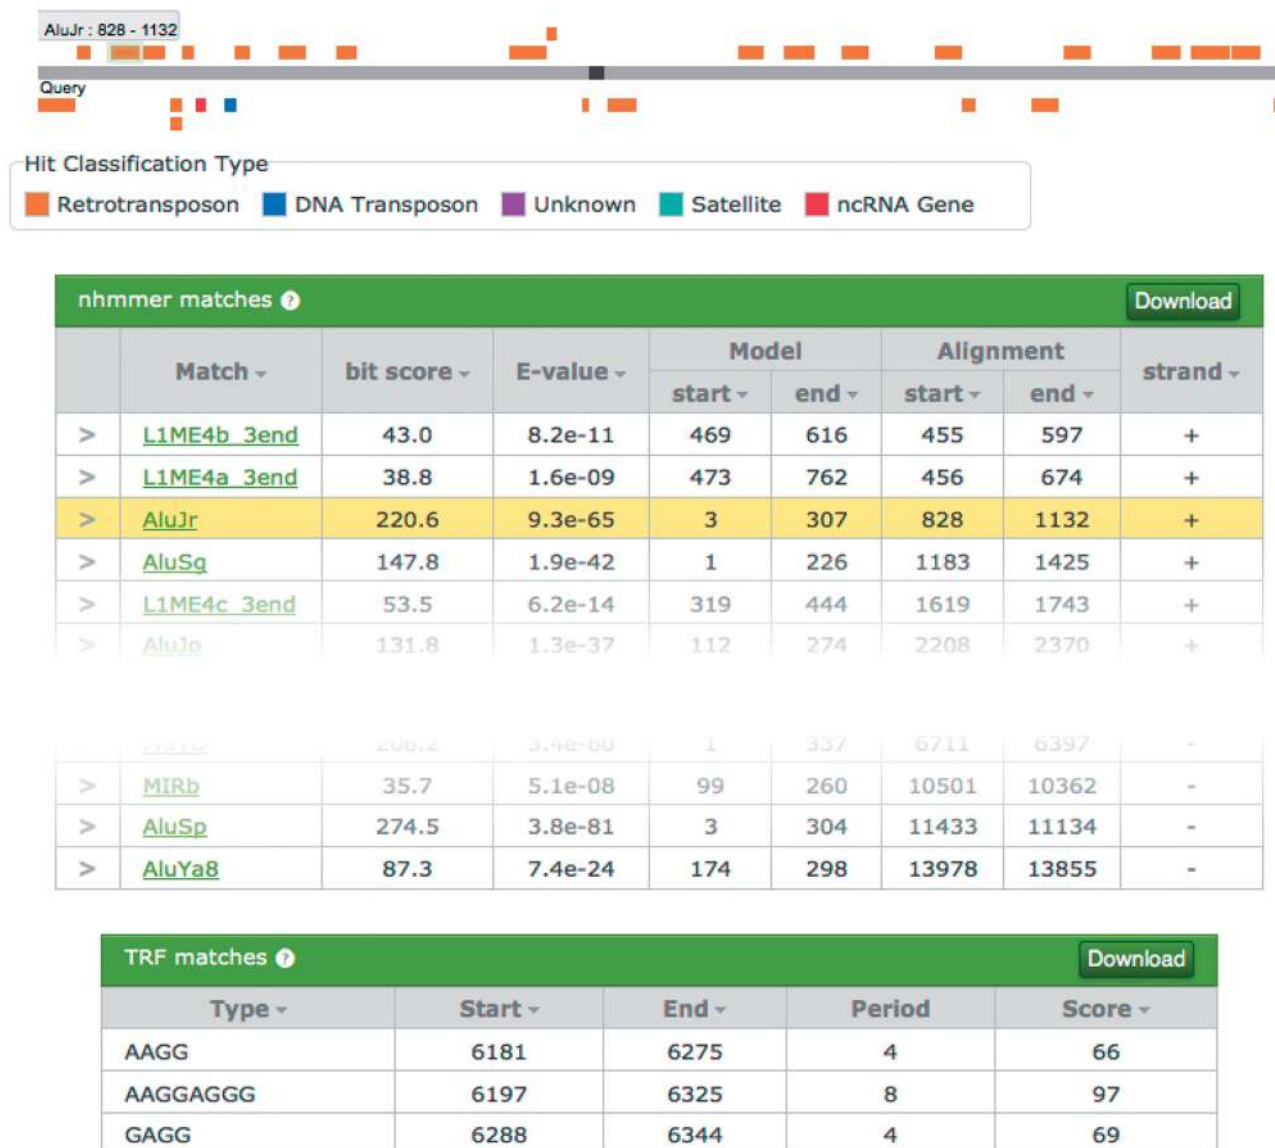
AluJr : 828 - 1132

Query

Hit Classification Type

Retrotransposon DNA Transposon Unknown Satellite ncRNA Gene

nhmmer matches ?

Download

| | Match | bit score | E-value | Model start | Model end | Alignment start | Alignment end | strand |
|---|---|---|---|---|---|---|---|---|
| > | L1ME4b_3end | 43.0 | 8.2e-11 | 469 | 616 | 455 | 597 | + |
| > | L1ME4a_3end | 38.8 | 1.6e-09 | 473 | 762 | 456 | 674 | + |
| > | AluJr | 220.6 | 9.3e-65 | 3 | 307 | 828 | 1132 | + |
| > | AluSg | 147.8 | 1.9e-42 | 1 | 226 | 1183 | 1425 | + |
| > | L1ME4c_3end | 53.5 | 6.2e-14 | 319 | 444 | 1619 | 1743 | + |
| > | AluJo | 131.8 | 1.3e-37 | 112 | 274 | 2208 | 2370 | + |
| > | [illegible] | 208.2 | 3.4e-60 | 1 | 337 | 6711 | 6397 | - |
| > | MIRb | 35.7 | 5.1e-08 | 99 | 260 | 10501 | 10362 | - |
| > | AluSp | 274.5 | 3.8e-81 | 3 | 304 | 11433 | 11134 | - |
| > | AluYa8 | 87.3 | 7.4e-24 | 174 | 298 | 13978 | 13855 | - |

TRF matches ?

Download

| Type | Start | End | Period | Score |
|---|---|---|---|---|
| AAGG | 6181 | 6275 | 4 | 66 |
| AAGGAGGG | 6197 | 6325 | 8 | 97 |
| GAGG | 6288 | 6344 | 4 | 69 |